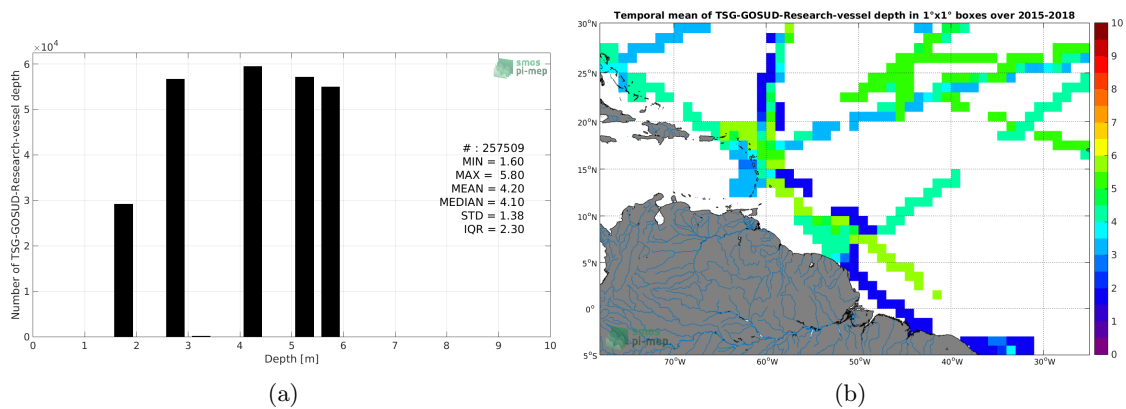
$\times10^4$

smos pi-mep

Number of TSG-GOSUD-Research-vessel depth

6
5
4
3
2
1
0

# : 257509
MIN = 1.60
MAX = 5.80
MEAN = 4.20
MEDIAN = 4.10
STD = 1.38
IQR = 2.30

0 1 2 3 4 5 6 7 8 9 10
Depth [m]

(a)

Temporal mean of TSG-GOSUD-Research-vessel depth in 1°x1° boxes over 2015-2018

30°N
25°N
20°N
15°N
10°N
5°N
0°
5°S

70°W 60°W 50°W 40°W 30°W

10
9
8
7
6
5
4
3
2
1
0

smos pi-mep

(b)